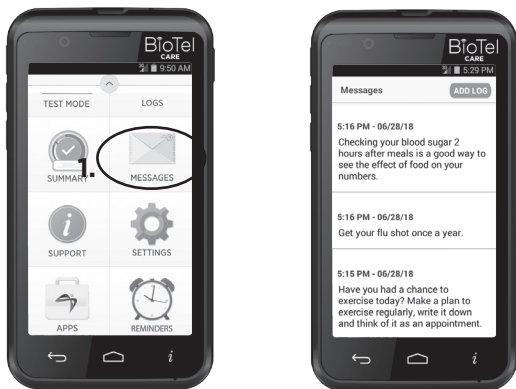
BioTel
CARE
9:50 AM
TEST MODE
LOGS
1.
SUMMARY
MESSAGES
SUPPORT
SETTINGS
APPS
REMINDERS
i

BioTel
CARE
5:29 PM
Messages
ADD LOG
5:16 PM - 06/28/18
Checking your blood sugar 2 hours after meals is a good way to see the effect of food on your numbers.

5:16 PM - 06/28/18
Get your flu shot once a year.

5:15 PM - 06/28/18
Have you had a chance to exercise today? Make a plan to exercise regularly, write it down and think of it as an appointment.
i